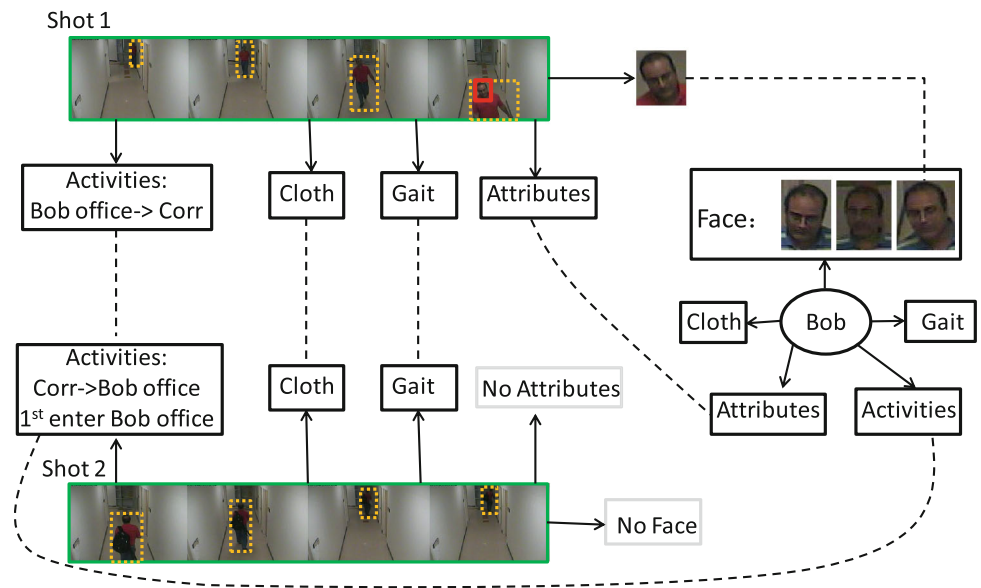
Shot 1

Activities:
Bob office-> Corr

Cloth

Gait

Attributes

Face：

Cloth

Bob

Gait

Attributes

Activities

Activities:
Corr->Bob office
1$^{st}$ enter Bob office

Cloth

Gait

No Attributes

Shot 2

No Face